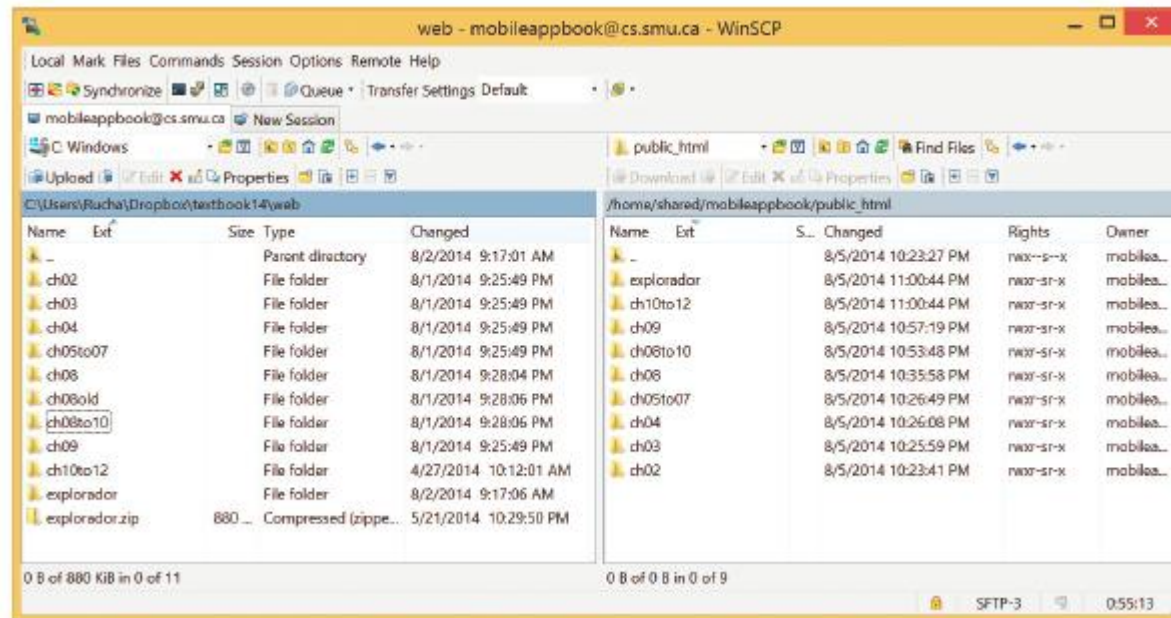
web - mobileappbook@cs.smu.ca - WinSCP

Local Mark Files Commands Session Options Remote Help

Synchronize Queue · Transfer Settings Default

mobileappbook@cs.smu.ca New Session

C: Windows

Upload Edit Properties

C:\Users\Rucha\Dropbox\textbook14\web

| Name | Ext | Size | Type | Changed |
|---|---|---|---|---|
| .. | | | Parent directory | 8/2/2014 9:17:01 AM |
| ch02 | | | File folder | 8/1/2014 9:25:49 PM |
| ch03 | | | File folder | 8/1/2014 9:25:49 PM |
| ch04 | | | File folder | 8/1/2014 9:25:49 PM |
| ch05to07 | | | File folder | 8/1/2014 9:25:49 PM |
| ch08 | | | File folder | 8/1/2014 9:28:04 PM |
| ch08old | | | File folder | 8/1/2014 9:28:06 PM |
| ch08to10 | | | File folder | 8/1/2014 9:28:06 PM |
| ch09 | | | File folder | 8/1/2014 9:25:49 PM |
| ch10to12 | | | File folder | 4/27/2014 10:12:01 AM |
| explorador | | | File folder | 8/2/2014 9:17:06 AM |
| explorador.zip | | 880 ... | Compressed (zippe... | 5/21/2014 10:29:50 PM |

0 B of 880 KiB in 0 of 11

public_html

Find Files

Download Edit Properties

/home/shared/mobileappbook/public_html

| Name | Ext | S... | Changed | Rights | Owner |
|---|---|---|---|---|---|
| .. | | | 8/5/2014 10:23:27 PM | rwx--s--x | mobilea... |
| explorador | | | 8/5/2014 11:00:44 PM | rwxr-sr-x | mobilea... |
| ch10to12 | | | 8/5/2014 11:00:44 PM | rwxr-sr-x | mobilea... |
| ch09 | | | 8/5/2014 10:57:19 PM | rwxr-sr-x | mobilea... |
| ch08to10 | | | 8/5/2014 10:53:48 PM | rwxr-sr-x | mobilea... |
| ch08 | | | 8/5/2014 10:35:58 PM | rwxr-sr-x | mobilea... |
| ch05to07 | | | 8/5/2014 10:26:49 PM | rwxr-sr-x | mobilea... |
| ch04 | | | 8/5/2014 10:26:08 PM | rwxr-sr-x | mobilea... |
| ch03 | | | 8/5/2014 10:25:59 PM | rwxr-sr-x | mobilea... |
| ch02 | | | 8/5/2014 10:23:41 PM | rwxr-sr-x | mobilea... |

0 B of 0 B in 0 of 9

SFTP-3 0:55:13